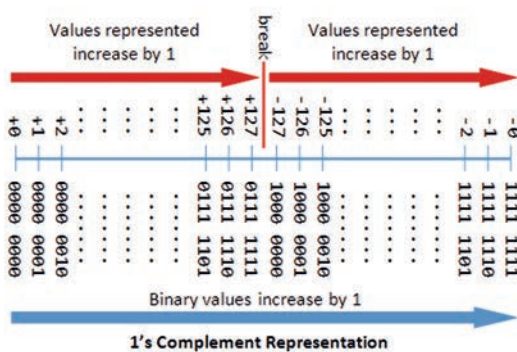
Values represented increase by 1

break

Values represented increase by 1

+0
+1
+2
+125
+126
+127
-127
-126
-125
-2
-1
-0

0000 0000
0000 0001
0000 0010
0111 1101
0111 1110
0111 1111
1000 0000
1000 0001
1000 0010
1111 1101
1111 1110
1111 1111

Binary values increase by 1

1's Complement Representation